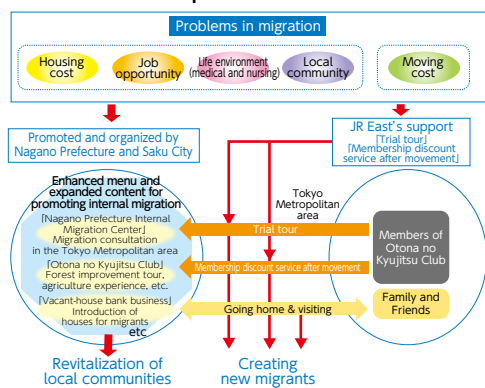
Problems in migration

Housing cost

Job opportunity

Life environment (medical and nursing)

Local community

Moving cost

Promoted and organized by Nagano Prefecture and Saku City

JR East's support
[Trial tour]
[Membership discount service after movement]

Enhanced menu and expanded content for promoting internal migration

[Nagano Prefecture Internal Migration Center]
Migration consultation in the Tokyo Metropolitan area

[Otona no Kyujitsu Club]
Forest improvement tour, agriculture experience, etc.

[Vacant-house bank business]
Introduction of houses for migrants
etc

Tokyo Metropolitan area

Trial tour

Membership discount service after movement

Going home & visiting

Members of Otona no Kyujitsu Club

Family and Friends

Revitalization of local communities

Creating new migrants